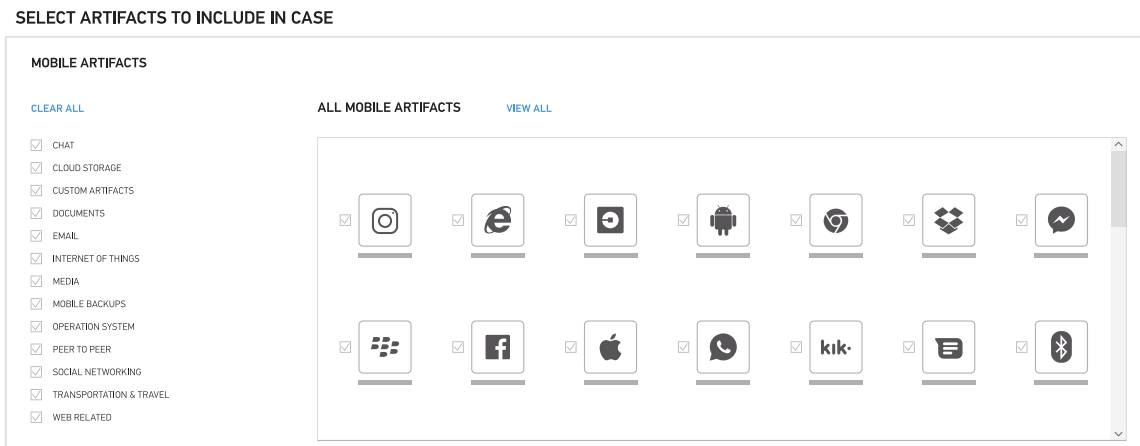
SELECT ARTIFACTS TO INCLUDE IN CASE

MOBILE ARTIFACTS

CLEAR ALL

ALL MOBILE ARTIFACTS

VIEW ALL

CHAT
CLOUD STORAGE
CUSTOM ARTIFACTS
DOCUMENTS
EMAIL
INTERNET OF THINGS
MEDIA
MOBILE BACKUPS
OPERATION SYSTEM
PEER TO PEER
SOCIAL NETWORKING
TRANSPORTATION & TRAVEL
WEB RELATED

kik·